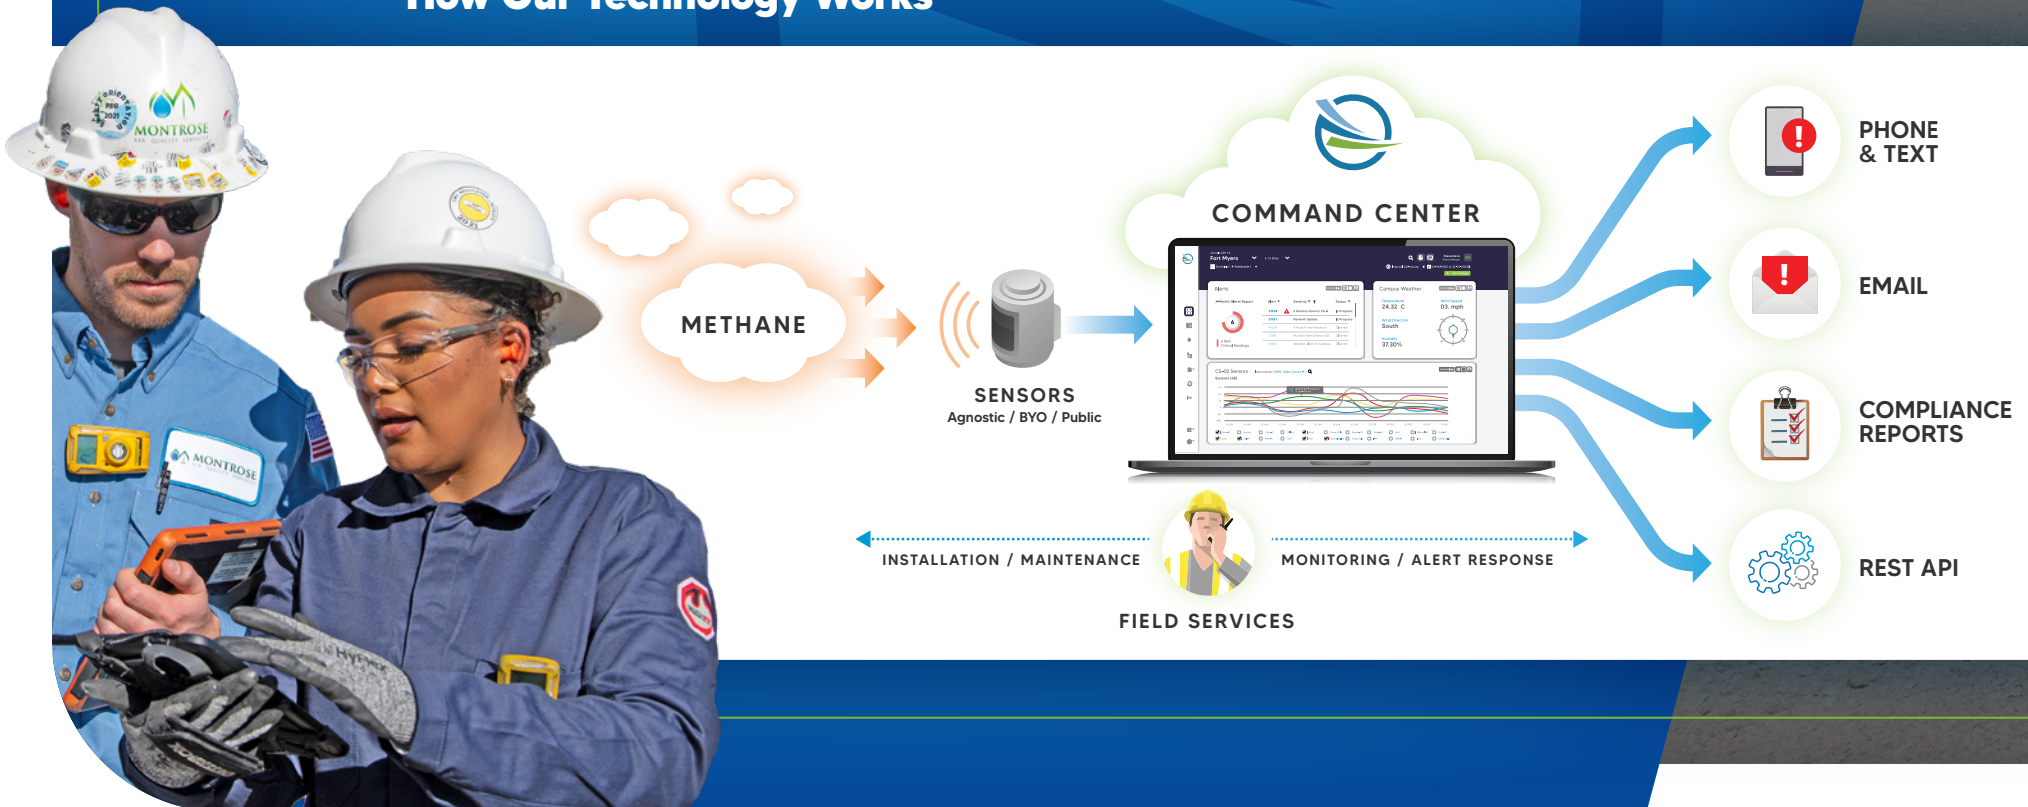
How Our Technology Works

MONTROSE

METHANE

SENSORS
Agnostic / BYO / Public

COMMAND CENTER

Fort Myers

Campus Weather

24.32 C

South

37.30%

PHONE & TEXT

EMAIL

COMPLIANCE REPORTS

REST API

INSTALLATION / MAINTENANCE

MONITORING / ALERT RESPONSE

FIELD SERVICES

MONTROSE

HyFlex